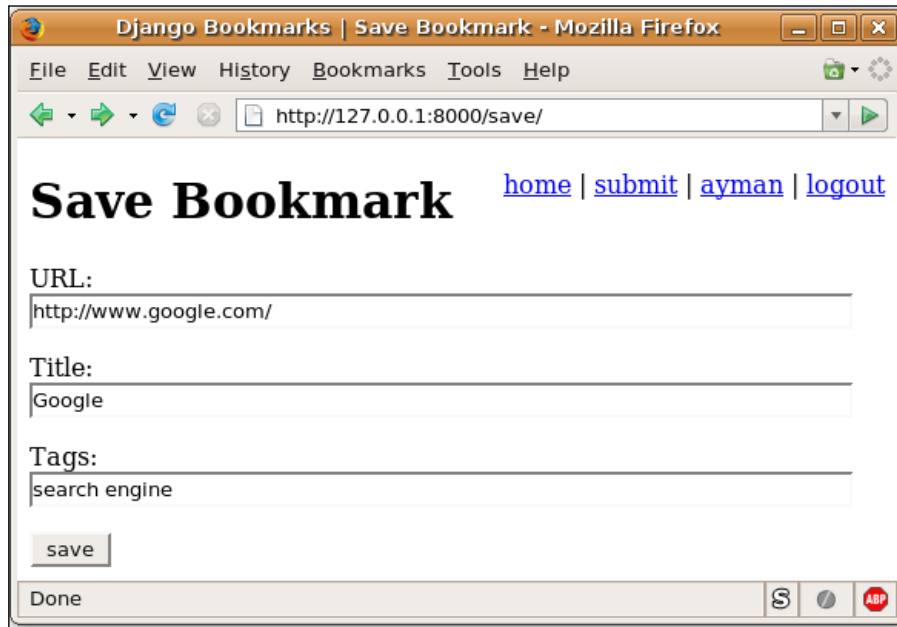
Django Bookmarks | Save Bookmark - Mozilla Firefox

File Edit View History Bookmarks Tools Help

http://127.0.0.1:8000/save/

Save Bookmark

home | submit | ayman | logout

URL:

http://www.google.com/

Title:

Google

Tags:

search engine

save

Done

S

ABP